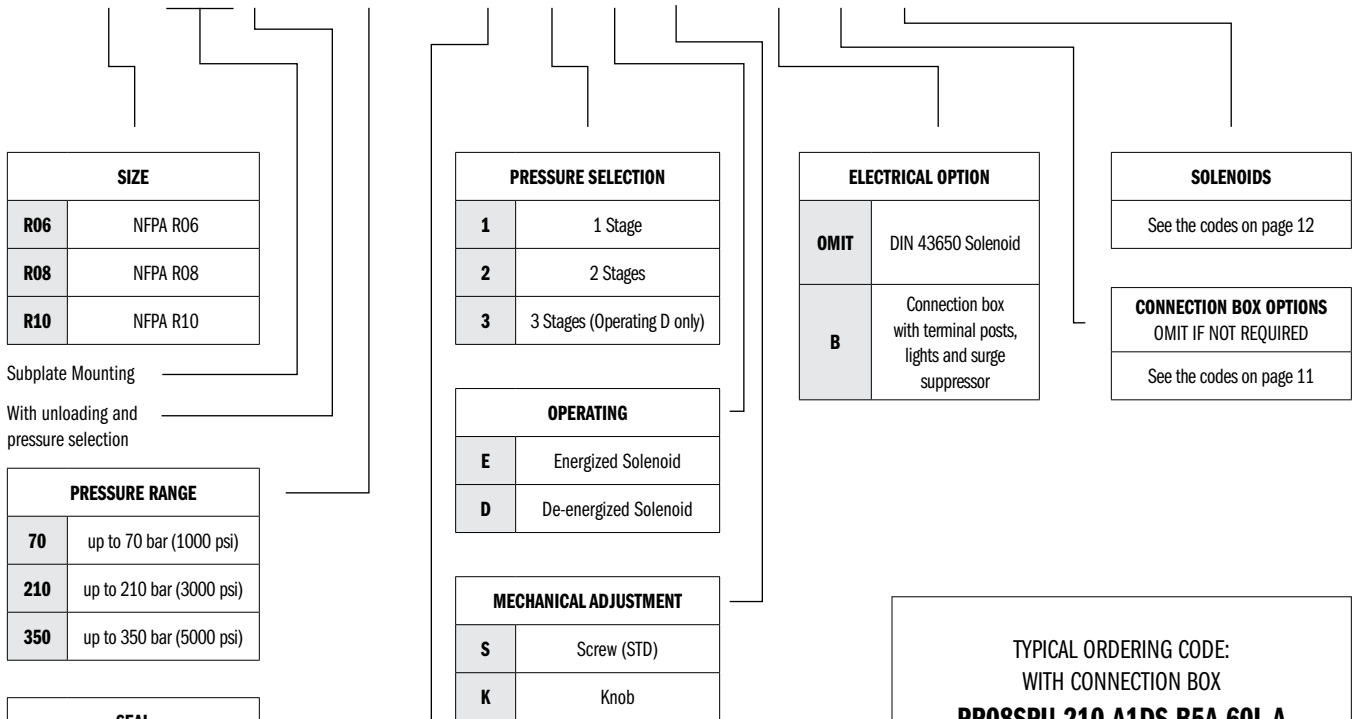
| SIZE | |
|---|---|
| R06 | NFPA R06 |
| R08 | NFPA R08 |
| R10 | NFPA R10 |

Subplate Mounting

With unloading and pressure selection

| PRESSURE RANGE | |
|---|---|
| 70 | up to 70 bar (1000 psi) |
| 210 | up to 210 bar (3000 psi) |
| 350 | up to 350 bar (5000 psi) |

SEAL

| PRESSURE SELECTION | |
|---|---|
| 1 | 1 Stage |
| 2 | 2 Stages |
| 3 | 3 Stages (Operating D only) |

| OPERATING | |
|---|---|
| E | Energized Solenoid |
| D | De-energized Solenoid |

| MECHANICAL ADJUSTMENT | |
|---|---|
| S | Screw (STD) |
| K | Knob |

| ELECTRICAL OPTION | |
|---|---|
| OMIT | DIN 43650 Solenoid |
| B | Connection box with terminal posts, lights and surge suppressor |

SOLENOIDS
See the codes on page 12

CONNECTION BOX OPTIONS
OMIT IF NOT REQUIRED
See the codes on page 11

TYPICAL ORDERING CODE:
WITH CONNECTION BOX
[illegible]